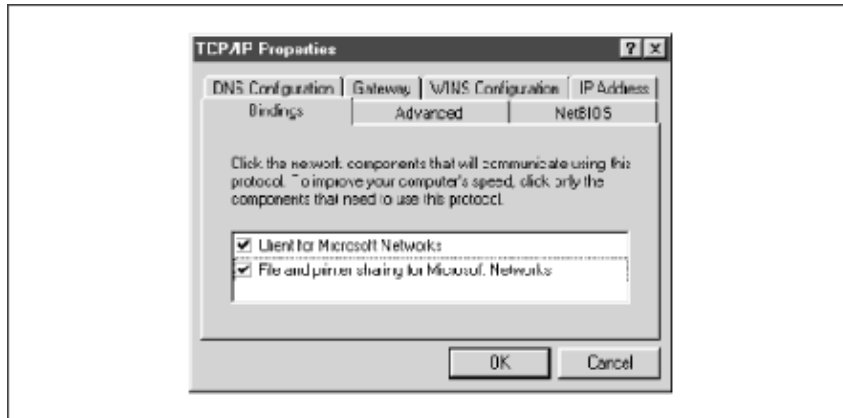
TCP/IP Properties

? X

DNS Configuration | Gateway | WINS Configuration | IP Address

Bindings | Advanced | NetBIOS

Click the network components that will communicate using this protocol. To improve your computer's speed, click only the components that need to use this protocol.

☑ Client for Microsoft Networks
☑ File and printer sharing for Microsoft Networks

OK

Cancel